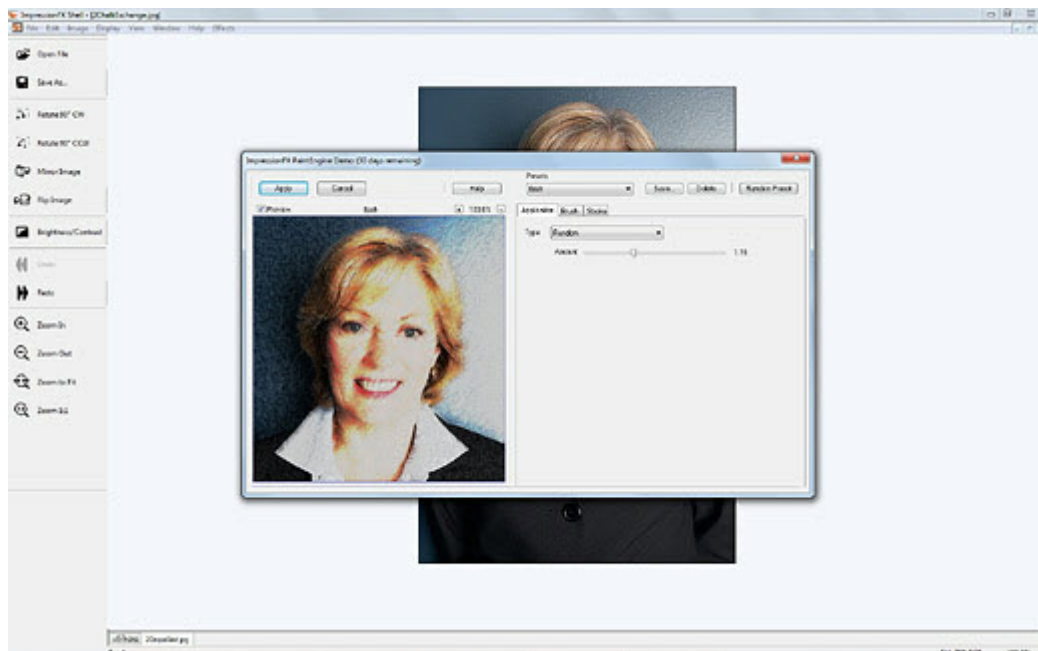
ImpressionFX Shell - [2Chalk&change.jpg]
File Edit Image Display View Window Help Effects

Open File
Save As...
Rotate 90° CW
Rotate 90° CCW
Mirror Image
Flip Image
Brightness/Contrast
Undo
Redo
Zoom In
Zoom Out
Zoom to Fit
Zoom 1:1

ImpressionFX PaintEngine Demo (30 days remaining)
Apply
Cancel
Help
Presets
Save...
Delete
Random Preset
Preview
Both
100%
Accessories
Brush
Strokes
Type
Random
Amount
1.16

Home
2Ccapellan.jpg